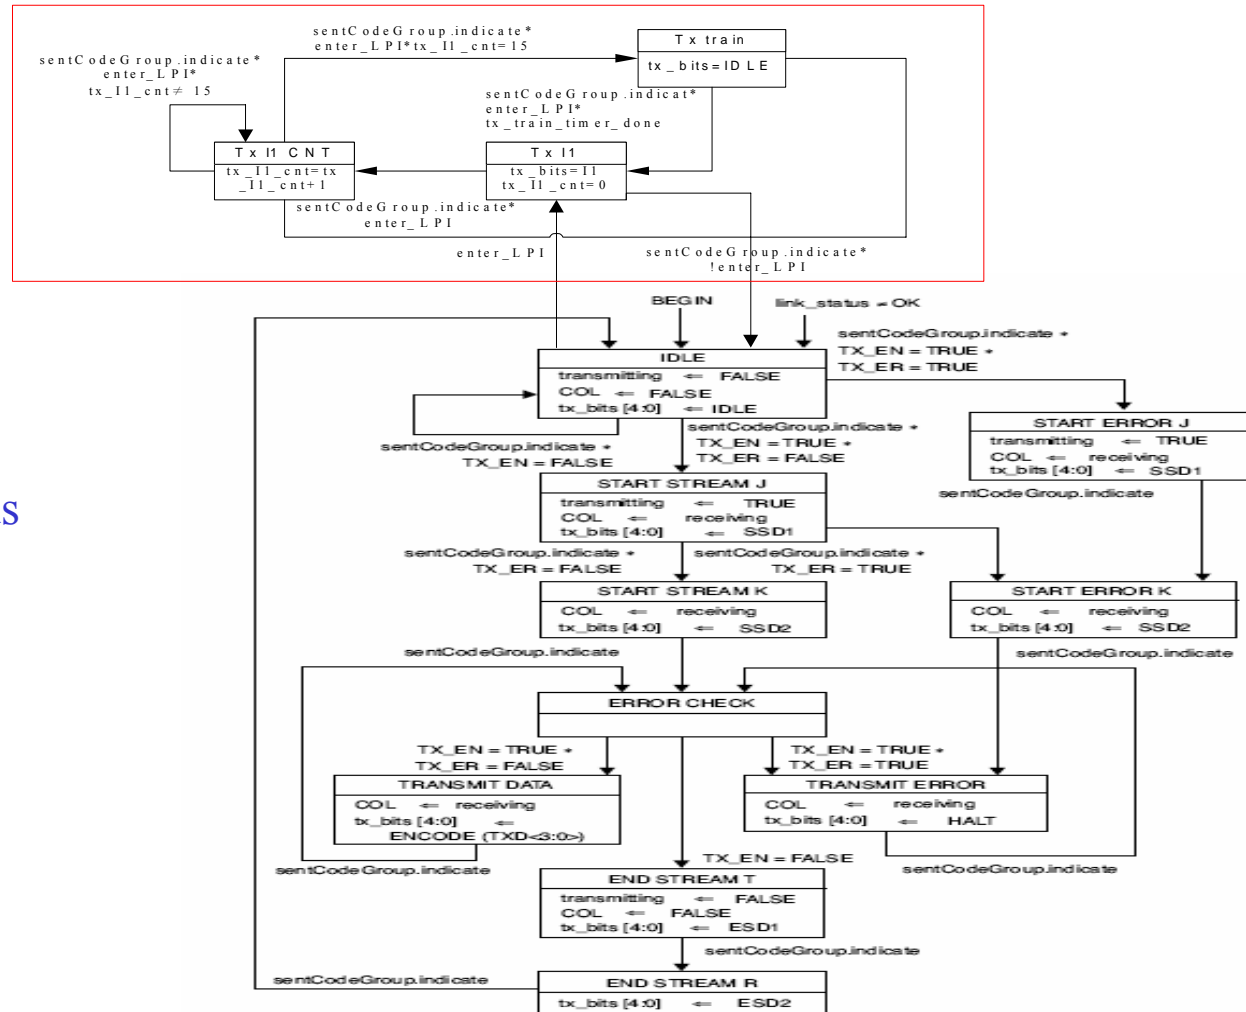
sentCodeGroup.indicate*
enter_LPI*tx_I1_cnt=15

Tx train
tx_bits=IDLE

sentCodeGroup.indicate*
enter_LPI*
tx_I1_cnt≠ 15

sentCodeGroup.indicat*
enter_LPI*
tx_train_timer_done

Tx I1 CNT
tx_I1_cnt=tx_I1_cnt+1

Tx I1
tx_bits=I1
tx_I1_cnt=0

sentCodeGroup.indicate*
enter_LPI

enter_LPI

sentCodeGroup.indicate*
!enter_LPI

s

BEGIN

link_status = OK

sentCodeGroup.indicate *
TX_EN = TRUE *
TX_ER = TRUE

IDLE
transmitting ⇐ FALSE
COL ⇐ FALSE
tx_bits [4:0] ⇐ IDLE

sentCodeGroup.indicate *
TX_EN = FALSE

sentCodeGroup.indicate *
TX_EN = TRUE *
TX_ER = FALSE

START ERROR J
transmitting ⇐ TRUE
COL ⇐ receiving
tx_bits [4:0] ⇐ SSD1

sentCodeGroup.indicate

START STREAM J
transmitting ⇐ TRUE
COL ⇐ receiving
tx_bits [4:0] ⇐ SSD1

sentCodeGroup.indicate *
TX_ER = FALSE

sentCodeGroup.indicate *
TX_ER = TRUE

START STREAM K
COL ⇐ receiving
tx_bits [4:0] ⇐ SSD2

START ERROR K
COL ⇐ receiving
tx_bits [4:0] ⇐ SSD2

sentCodeGroup.indicate

sentCodeGroup.indicate

ERROR CHECK

TX_EN = TRUE *
TX_ER = FALSE

TX_EN = TRUE *
TX_ER = TRUE

TRANSMIT DATA
COL ⇐ receiving
tx_bits [4:0] ⇐
ENCODE (TXD<3:0>)

TRANSMIT ERROR
COL ⇐ receiving
tx_bits [4:0] ⇐ HALT

sentCodeGroup.indicate

TX_EN = FALSE

sentCodeGroup.indicate

END STREAM T
transmitting ⇐ FALSE
COL ⇐ FALSE
tx_bits [4:0] ⇐ ESD1

sentCodeGroup.indicate

sentCodeGroup.indicate

END STREAM R
tx_bits [4:0] ⇐ ESD2